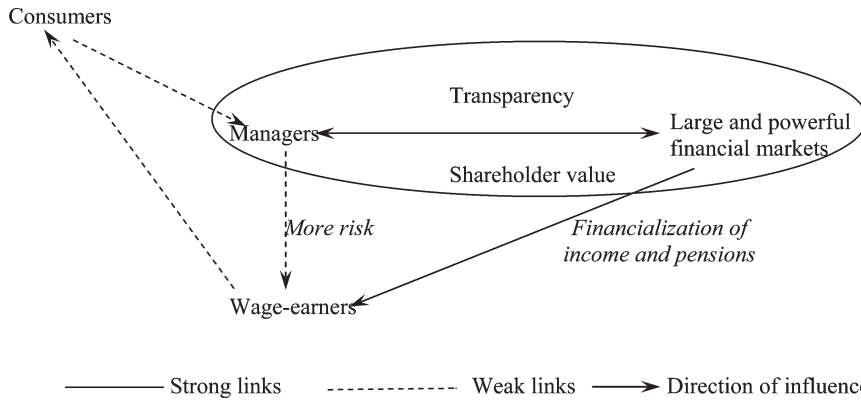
Consumers

Transparency

Managers

Large and powerful financial markets

Shareholder value

More risk

Financialization of income and pensions

Wage-earners

Strong links

Weak links

Direction of influence